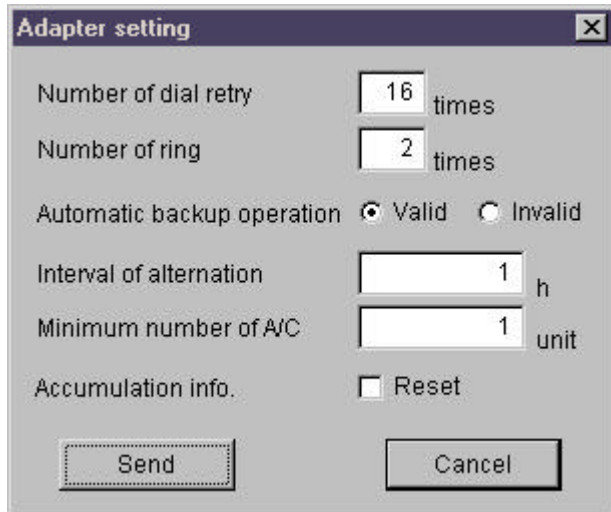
Adapter setting

Number of dial retry 16 times

Number of ring 2 times

Automatic backup operation Valid Invalid

Interval of alternation 1 h

Minimum number of A/C 1 unit

Accumulation info. Reset

Send

Cancel